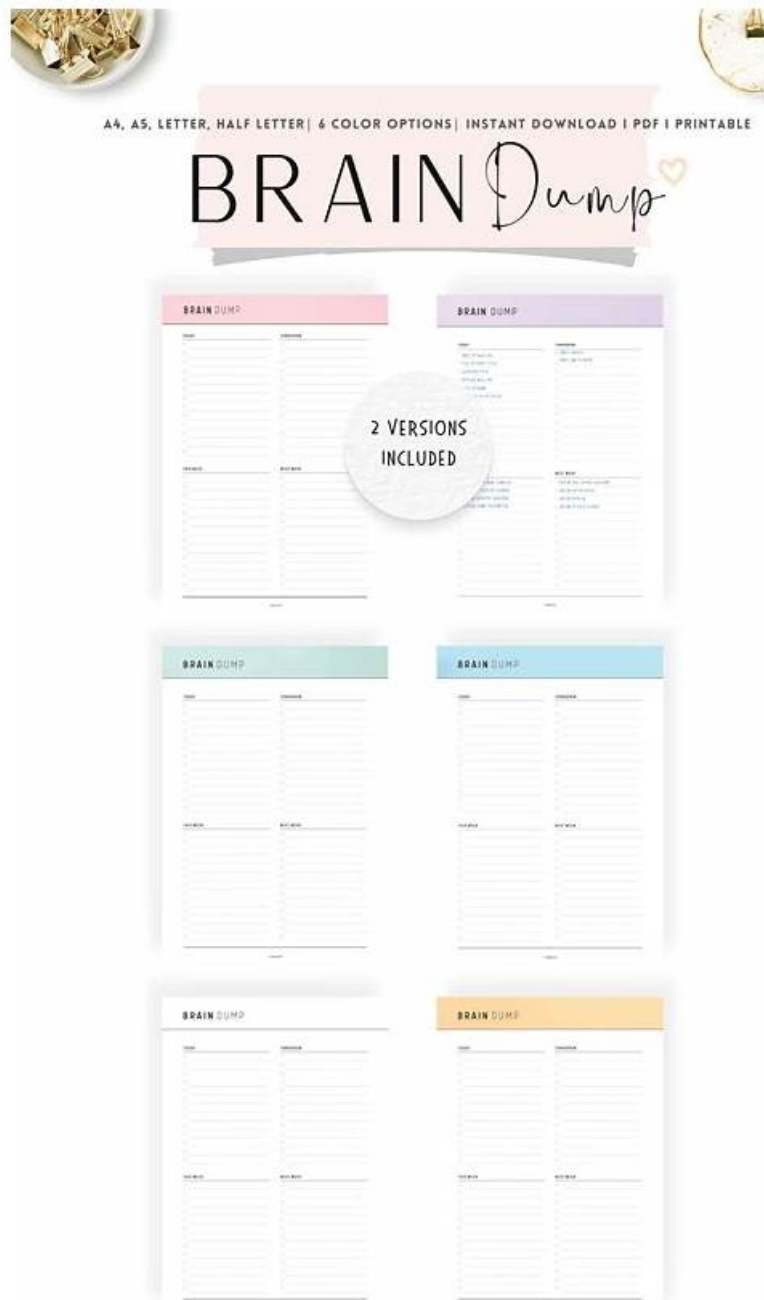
A4, A5, LETTER, HALF LETTER| 6 COLOR OPTIONS| INSTANT DOWNLOAD I PDF I PRINTABLE

BRAIN Dump

BRAIN DUMP

TODAY
TOMORROW
THIS WEEK
NEXT WEEK

BRAIN DUMP

TODAY
TOMORROW
THIS WEEK
NEXT WEEK

2 VERSIONS INCLUDED

BRAIN DUMP

TODAY
TOMORROW
THIS WEEK
NEXT WEEK

BRAIN DUMP

TODAY
TOMORROW
THIS WEEK
NEXT WEEK

BRAIN DUMP

TODAY
TOMORROW
THIS WEEK
NEXT WEEK

BRAIN DUMP

TODAY
TOMORROW
THIS WEEK
NEXT WEEK